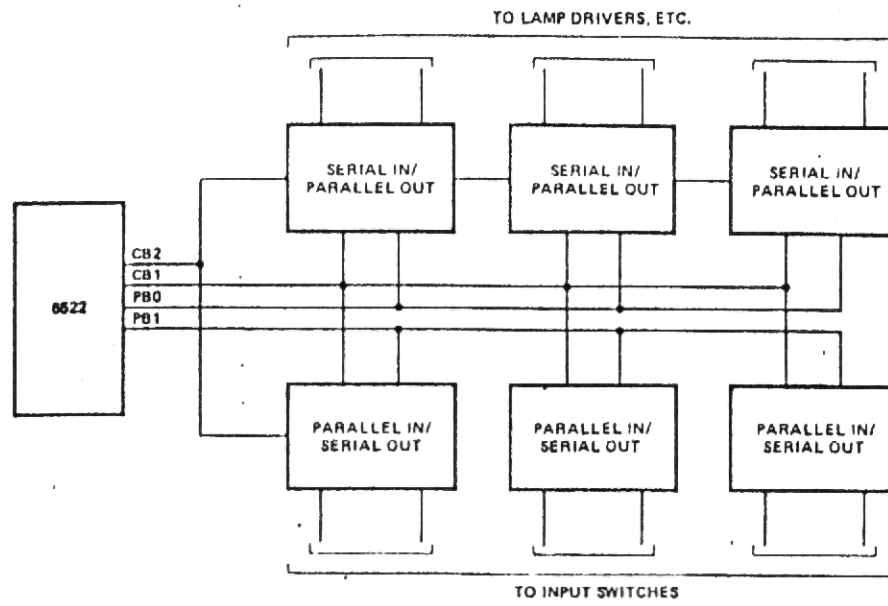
TO LAMP DRIVERS, ETC.

SERIAL IN/ PARALLEL OUT

SERIAL IN/ PARALLEL OUT

SERIAL IN/ PARALLEL OUT

6522

CB2
CB1
PB0
PB1

PARALLEL IN/ SERIAL OUT

PARALLEL IN/ SERIAL OUT

PARALLEL IN/ SERIAL OUT

TO INPUT SWITCHES